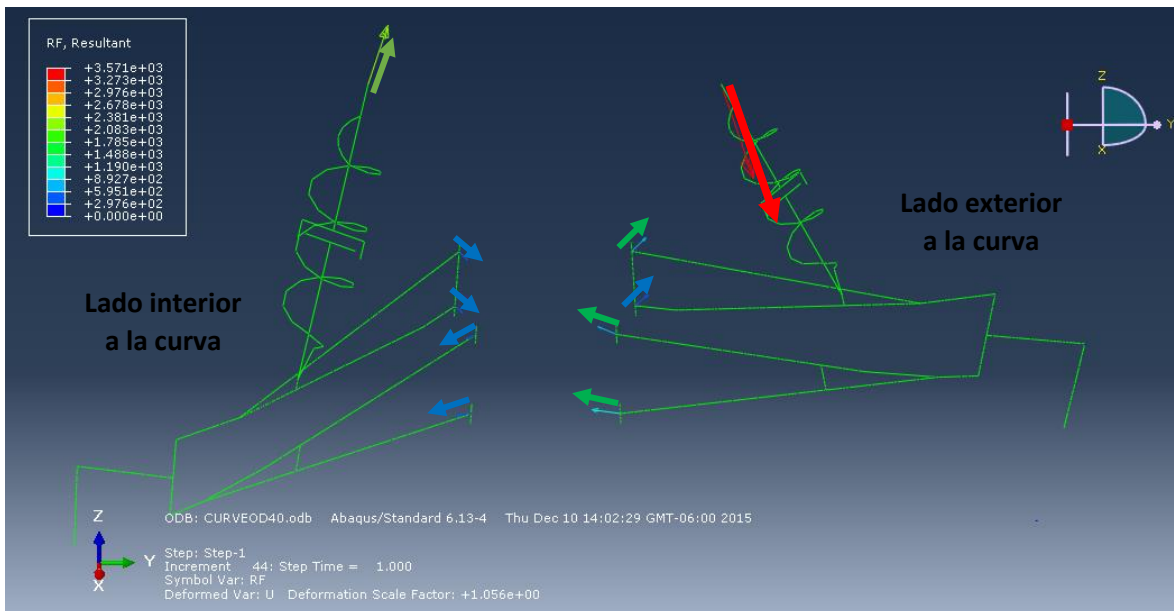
RF, Resultant
+3.571e+03
+3.273e+03
+2.976e+03
+2.678e+03
+2.381e+03
+2.083e+03
+1.785e+03
+1.488e+03
+1.190e+03
+8.927e+02
+5.951e+02
+2.976e+02
+0.000e+00

Z
Y
X

Lado exterior a la curva

Lado interior a la curva

Z
Y
X

ODB: CURVEOD40.odb Abaqus/Standard 6.13-4 Thu Dec 10 14:02:29 GMT-06:00 2015

Step: Step-1
Increment 44: Step Time = 1.000
Symbol Var: RF
Deformed Var: U Deformation Scale Factor: +1.056e+00